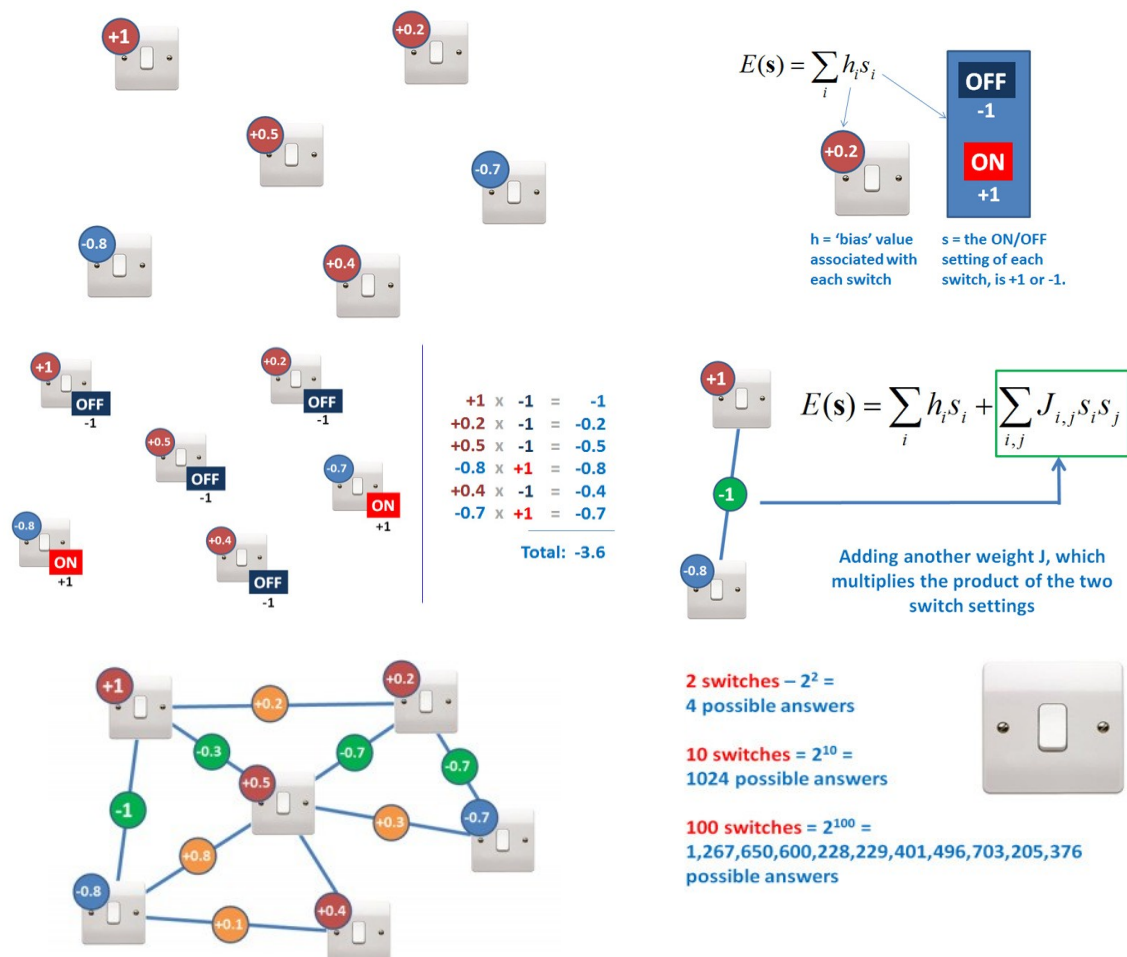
+1
+0.2
+0.5
-0.7
-0.8
+0.4

$E(\mathbf{s}) = \sum_i h_i s_i$

OFF
-1

ON
+1

+0.2

h = 'bias' value associated with each switch

s = the ON/OFF setting of each switch, is +1 or -1.

+1
OFF
-1

+0.2
OFF
-1

+0.5
OFF
-1

-0.7
ON
+1

-0.8
ON
+1

+0.4
OFF
-1

+1 x -1 = -1
+0.2 x -1 = -0.2
+0.5 x -1 = -0.5
-0.8 x +1 = -0.8
+0.4 x -1 = -0.4
-0.7 x +1 = -0.7
Total: -3.6

+1
-1
-0.8

$E(\mathbf{s}) = \sum_i h_i s_i + \sum_{i,j} J_{i,j} s_i s_j$

Adding another weight J, which multiplies the product of the two switch settings

+1
+0.2
+0.2
-0.3
-0.7
-0.7
+0.5
-1
+0.3
-0.7
+0.8
-0.8
+0.1
+0.4

2 switches – $2^2$ =
4 possible answers

10 switches = $2^{10}$ =
1024 possible answers

100 switches = $2^{100}$ =
1,267,650,600,228,229,401,496,703,205,376 possible answers